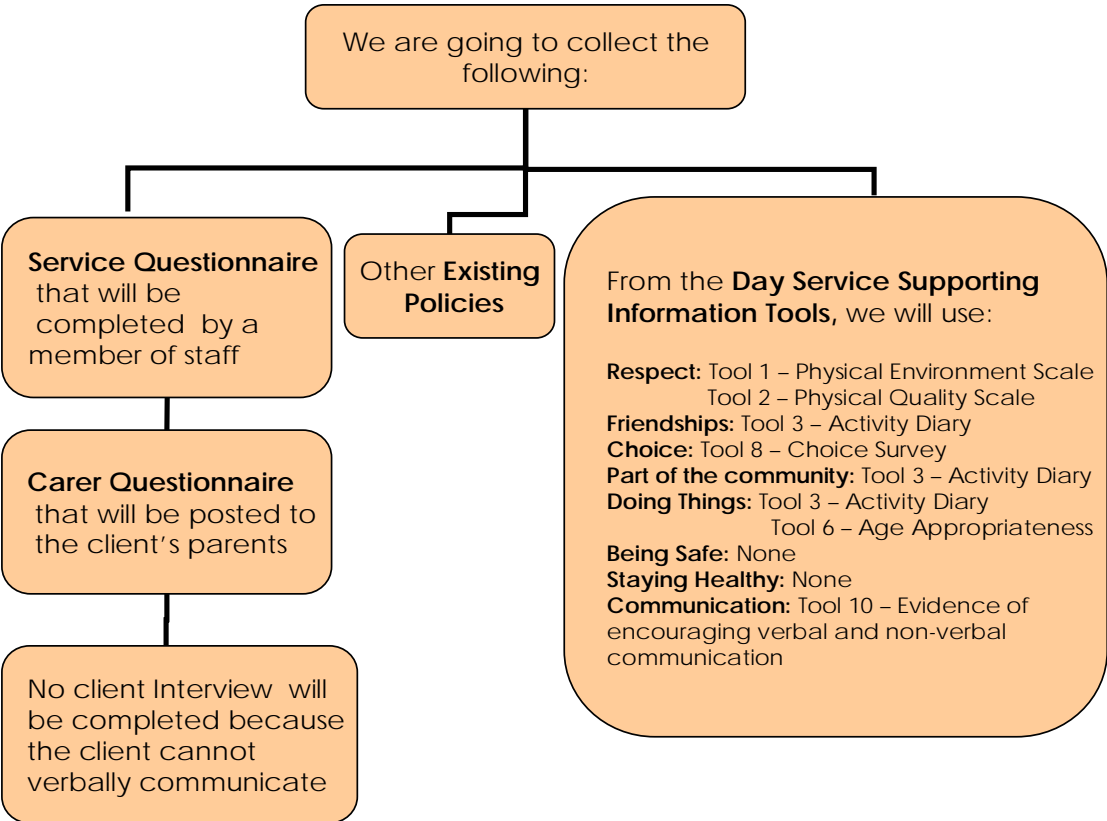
We are going to collect the following:

**Service Questionnaire** that will be completed by a member of staff

Other **Existing Policies**

From the **Day Service Supporting Information Tools,** we will use:

**Respect:** Tool 1 – Physical Environment Scale
Tool 2 – Physical Quality Scale
**Friendships:** Tool 3 – Activity Diary
**Choice:** Tool 8 – Choice Survey
**Part of the community:** Tool 3 – Activity Diary
**Doing Things:** Tool 3 – Activity Diary
Tool 6 – Age Appropriateness
**Being Safe:** None
**Staying Healthy:** None
**Communication:** Tool 10 – Evidence of encouraging verbal and non-verbal communication

**Carer Questionnaire** that will be posted to the client's parents

No client Interview will be completed because the client cannot verbally communicate